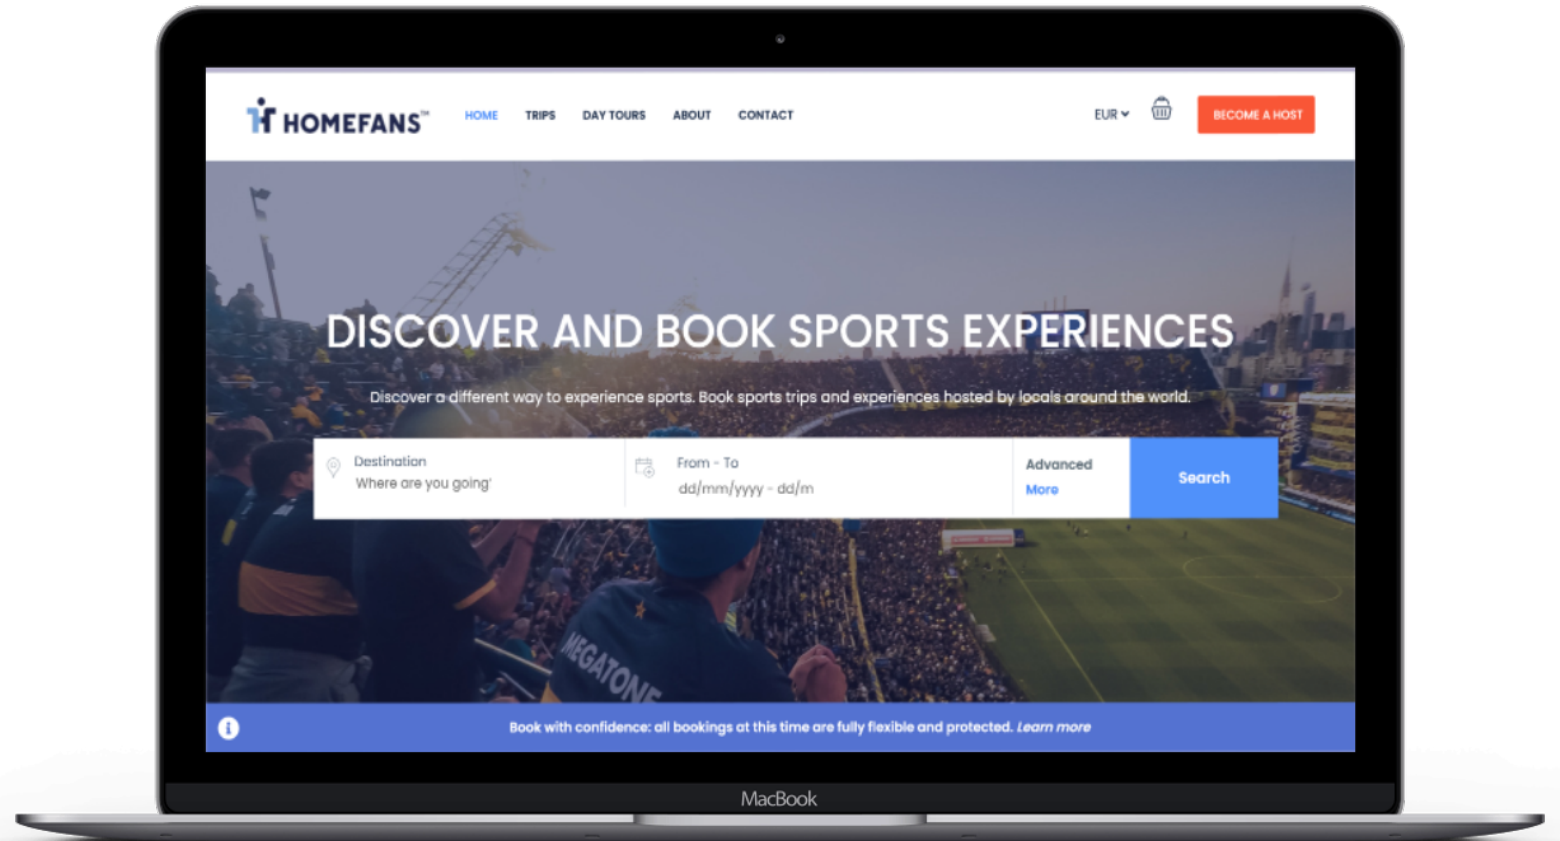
HOMEFANS™

HOME TRIPS DAY TOURS ABOUT CONTACT

EUR

BECOME A HOST

DISCOVER AND BOOK SPORTS EXPERIENCES

Discover a different way to experience sports. Book sports trips and experiences hosted by locals around the world.

Destination
Where are you going'

From - To
dd/mm/yyyy - dd/m

Advanced
More

Search

MEGATONE

Book with confidence: all bookings at this time are fully flexible and protected. Learn more

MacBook